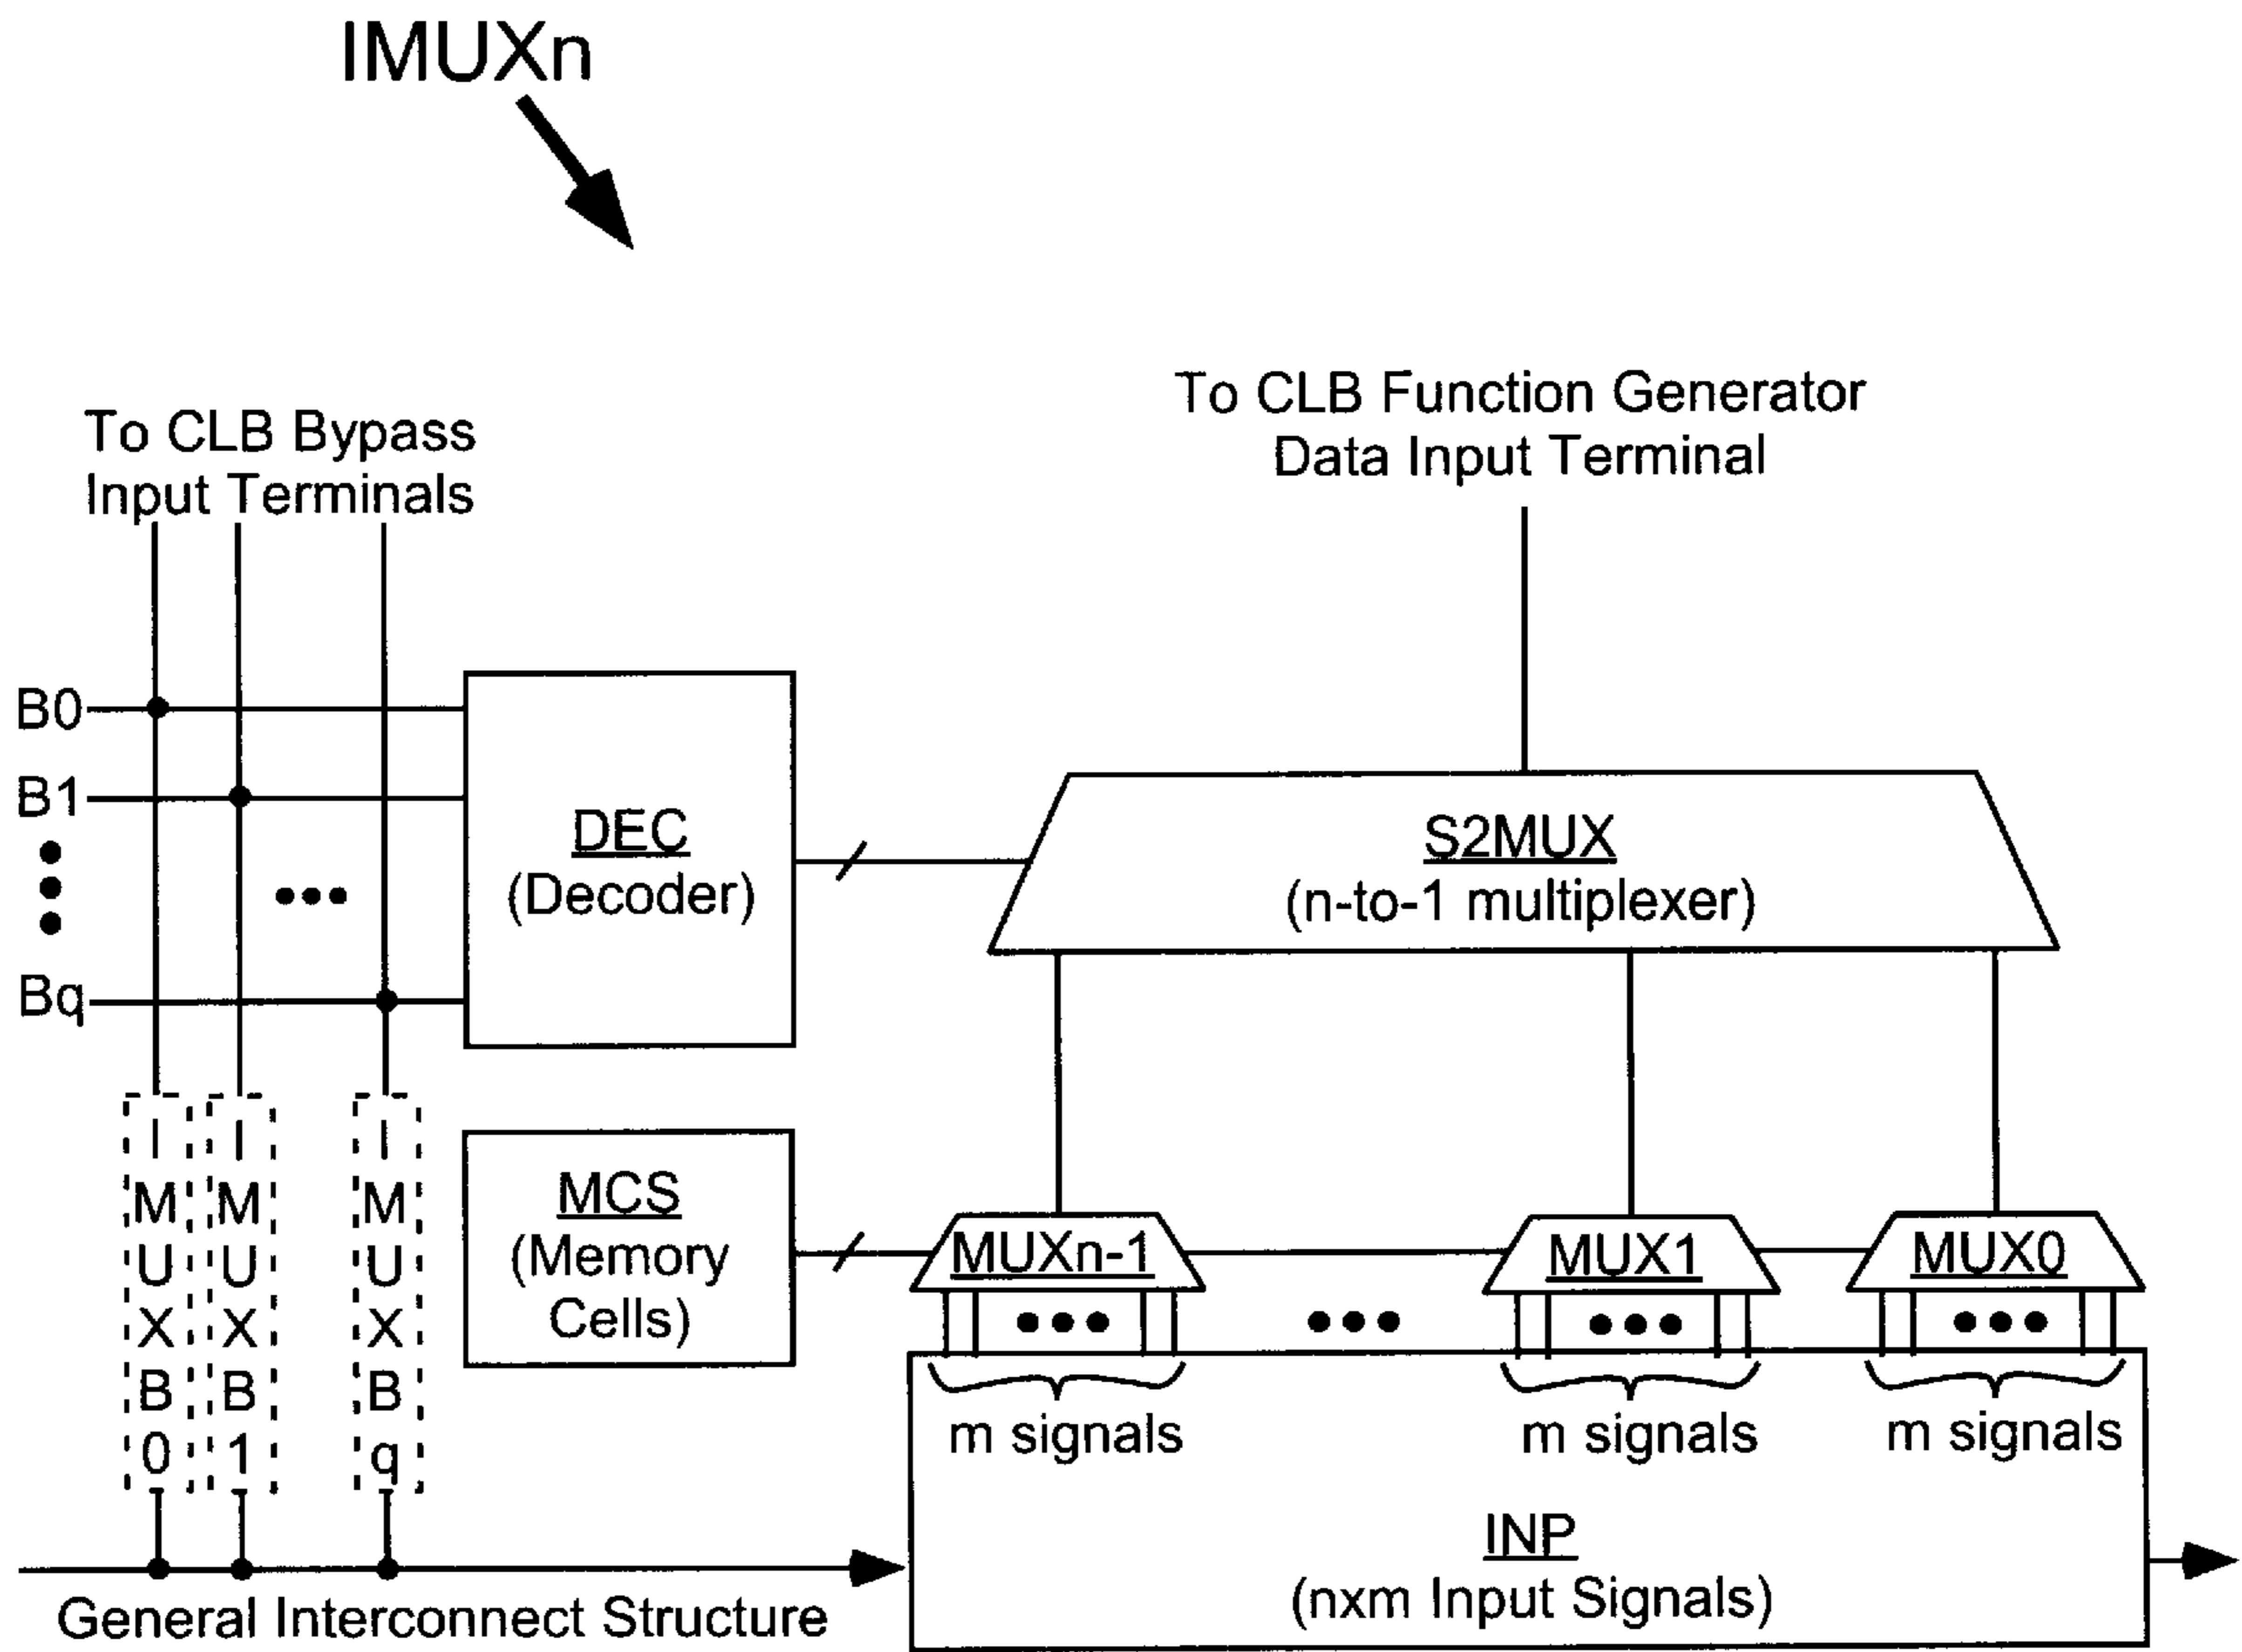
IMUXn

To CLB Bypass Input Terminals

To CLB Function Generator Data Input Terminal

B0

B1

Bq

DEC
(Decoder)

S2MUX
(n-to-1 multiplexer)

I
M
U
X
B
0

I
M
U
X
B
1

I
M
U
X
B
q

MCS
(Memory Cells)

MUXn-1

MUX1

MUX0

m signals

m signals

m signals

INP
(nxm Input Signals)

General Interconnect Structure